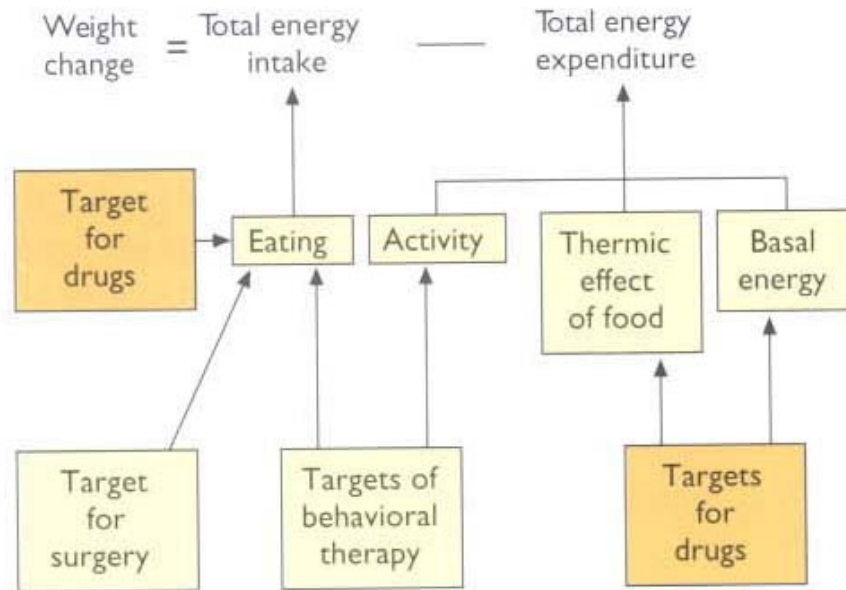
Weight change = Total energy intake — Total energy expenditure

Target for drugs

Eating

Activity

Thermic effect of food

Basal energy

Target for surgery

Targets of behavioral therapy

Targets for drugs